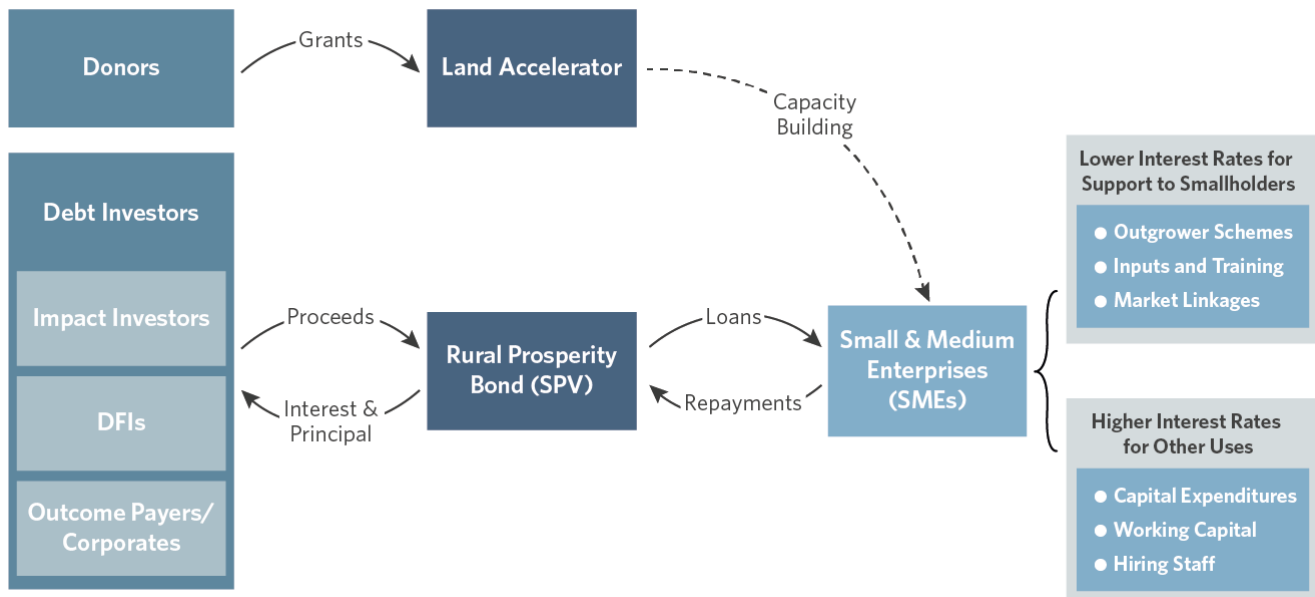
Donors

Grants

Land Accelerator

Capacity Building

Debt Investors

Impact Investors

DFIs

Outcome Payers/ Corporates

Proceeds

Interest & Principal

Rural Prosperity Bond (SPV)

Loans

Repayments

Small & Medium Enterprises (SMEs)

Lower Interest Rates for Support to Smallholders

- Outgrower Schemes
- Inputs and Training
- Market Linkages

Higher Interest Rates for Other Uses

- Capital Expenditures
- Working Capital
- Hiring Staff